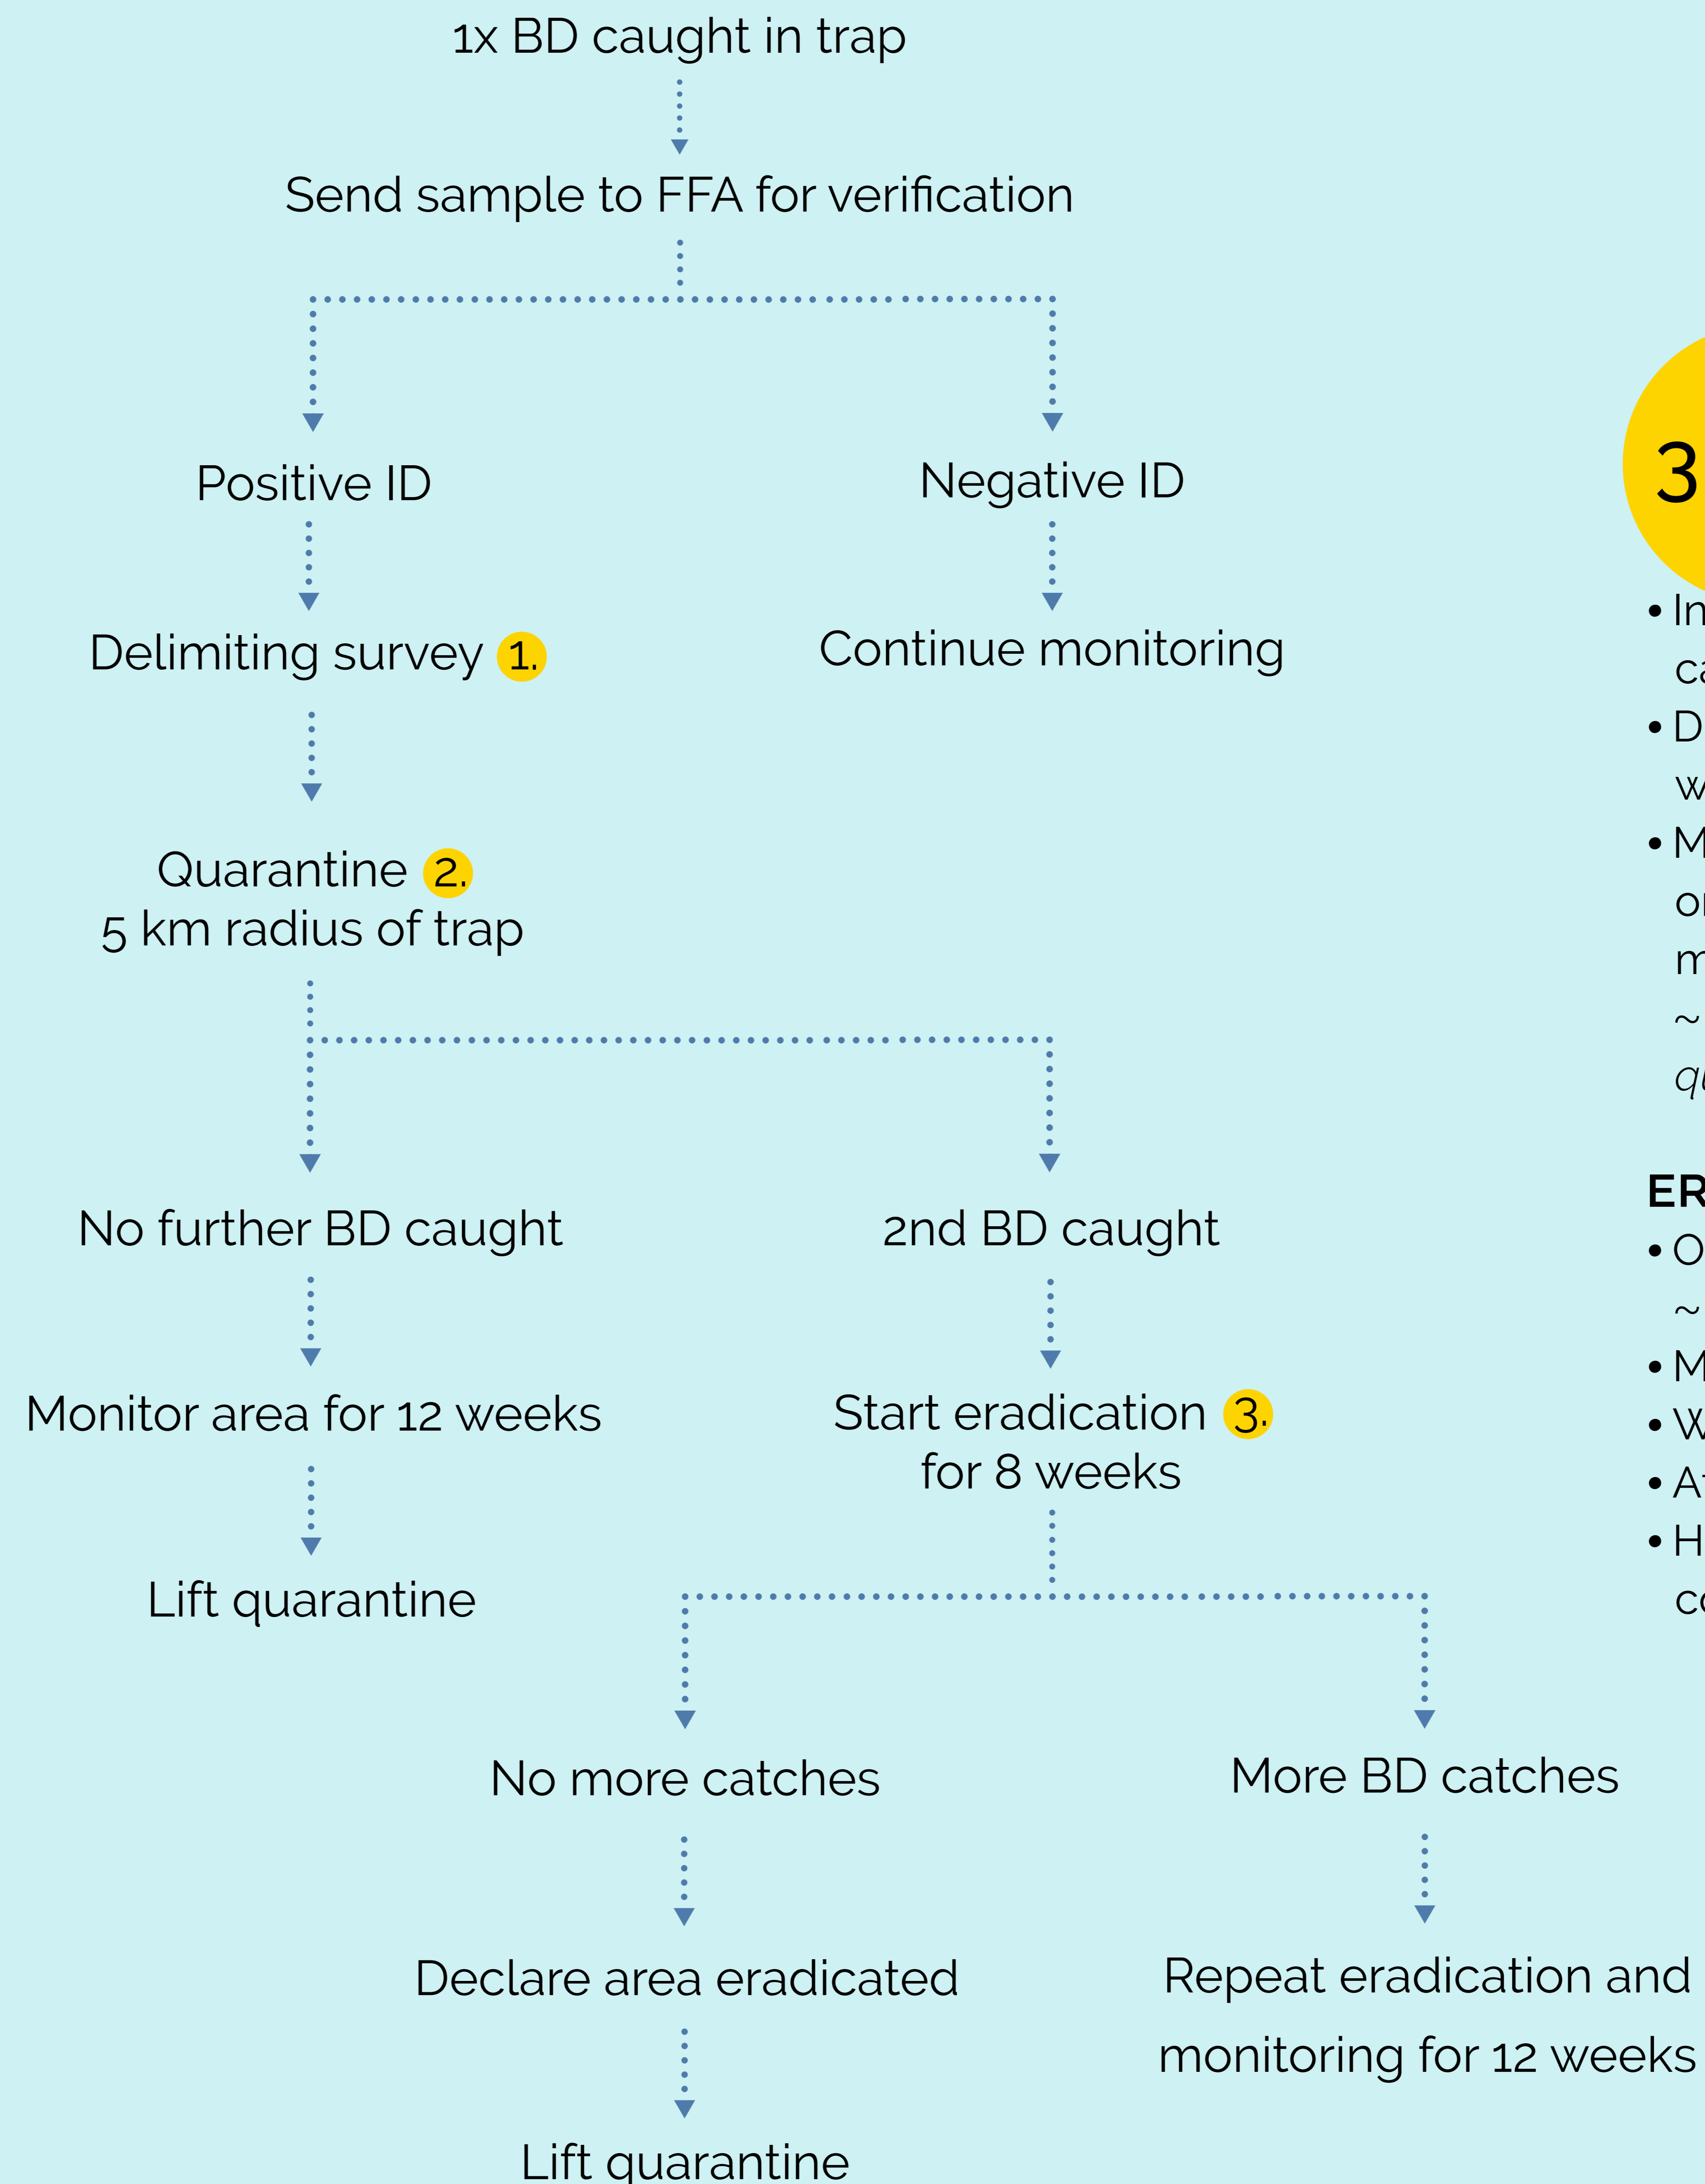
1x BD caught in trap

Send sample to FFA for verification

Positive ID

Negative ID

Delimiting survey 1.

Continue monitoring

Quarantine 2.
5 km radius of trap

No further BD caught

2nd BD caught

Monitor area for 12 weeks

Start eradication 3.
for 8 weeks

Lift quarantine

No more catches

More BD catches

Declare area eradicated

Repeat eradication and monitoring for 12 weeks

Lift quarantine

3

• In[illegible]
ca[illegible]
• D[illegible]
w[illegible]
• M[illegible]
o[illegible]
m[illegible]
~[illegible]
q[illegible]

ER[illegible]
• O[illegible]
~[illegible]
• M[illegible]
• W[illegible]
• A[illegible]
• H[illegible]
c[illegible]